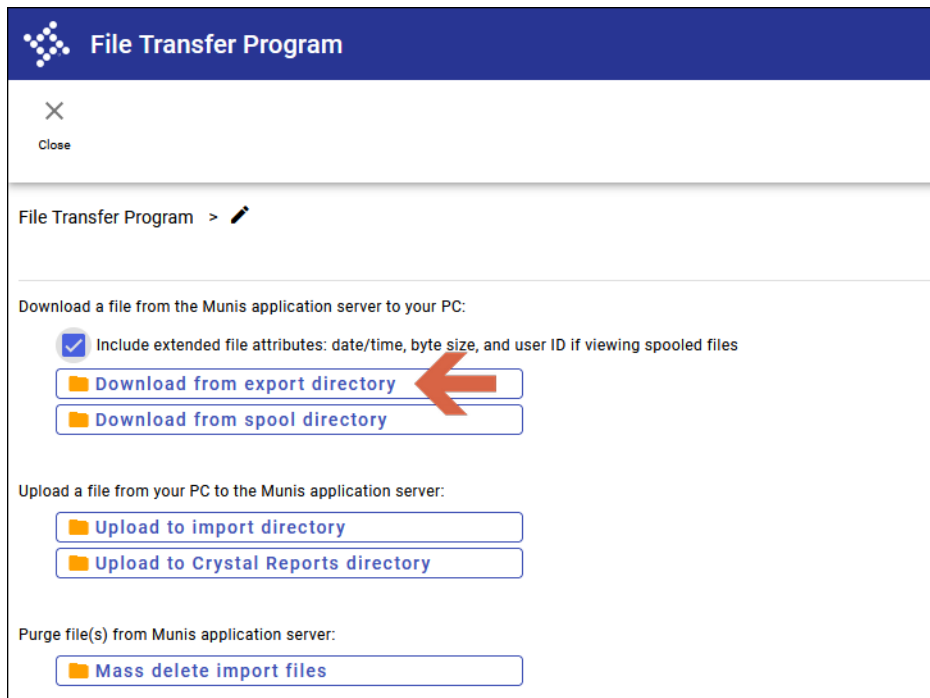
File Transfer Program

Close

File Transfer Program >

Download a file from the Munis application server to your PC:

Include extended file attributes: date/time, byte size, and user ID if viewing spooled files

Download from export directory

Download from spool directory

Upload a file from your PC to the Munis application server:

Upload to import directory

Upload to Crystal Reports directory

Purge file(s) from Munis application server:

Mass delete import files